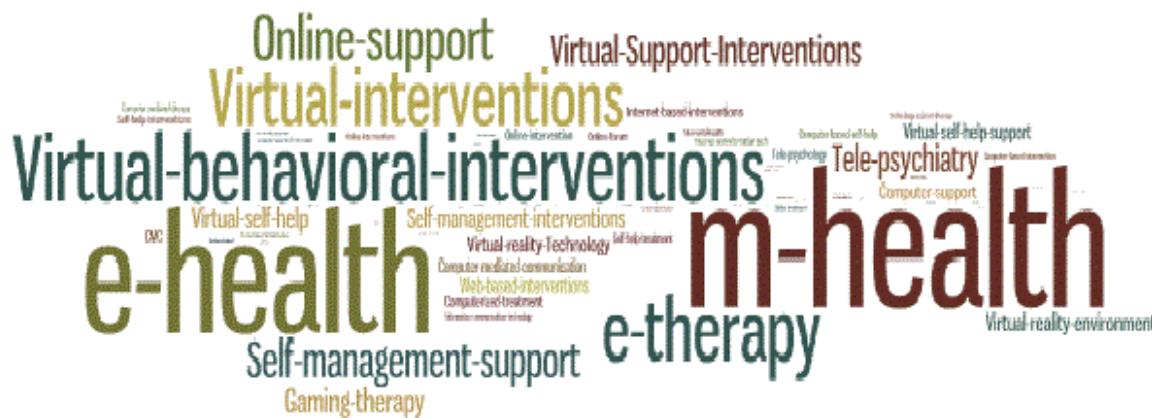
Online-support
Virtual-Support-Interventions
Virtual-interventions
Computer mediated therapy
Self-help interventions
Internet-based-interventions
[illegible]
Online-intervention
Online-forum
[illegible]
Computer-based-self-help
Virtual-self-help-support
Virtual-behavioral-interventions
Tele-psychology
Tele-psychiatry
Computer-based-interventions
Computer-support
Virtual-self-help
Self-management-interventions
CMC
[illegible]
Virtual-reality-Technology
Self-help-treatment
m-health
e-health
Computer mediated communication
Web-based-interventions
Computerized-treatment
Information communication technology
e-therapy
Virtual-reality-environment
Self-management-support
Gaming-therapy